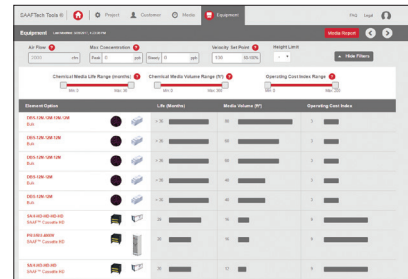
SAAFTech Tools III | Project | Customer | Media | Equipment | FAQ | Legal

Equipment

Media Report

Air Flow | Max Concentration | Velocity Set Point | Height Limit

cfm | Peak | ppb | Steady | ppb | 500 | 00.00% | Hide Filters

Chemical Media Life Range (months) | Chemical Media Volume Range (ft³) | Operating Cost Index Range

Min: 0 | Max: 36 | Min: 0 | Max: 200 | Min: 0 | Max: 200

| Element/Option | Life (Months) | Media Volume (ft³) | Operating Cost Index |
|---|---|---|---|
| DBS-12M-12M-12M Bulk | > 36 | 86 | 3 |
| DBS-12M-12M-12M Bulk | > 36 | 86 | 3 |
| DBS-12M-12M Bulk | > 36 | 86 | 3 |
| DBS-12M-12M Bulk | > 36 | 48 | 3 |
| DBS-12M Bulk | > 36 | 48 | 3 |
| DBS-12M Bulk | > 36 | 48 | 3 |
| SA-II-HD-HD-HD SAAF™ Cassette HD | 28 | 19 | 8 |
| PRI-900-AMXR SAAF™ Cassette HD | 28 | 16 | 8 |
| SA-II-HD-HD SAAF™ Cassette HD | 20 | 17 | 8 |